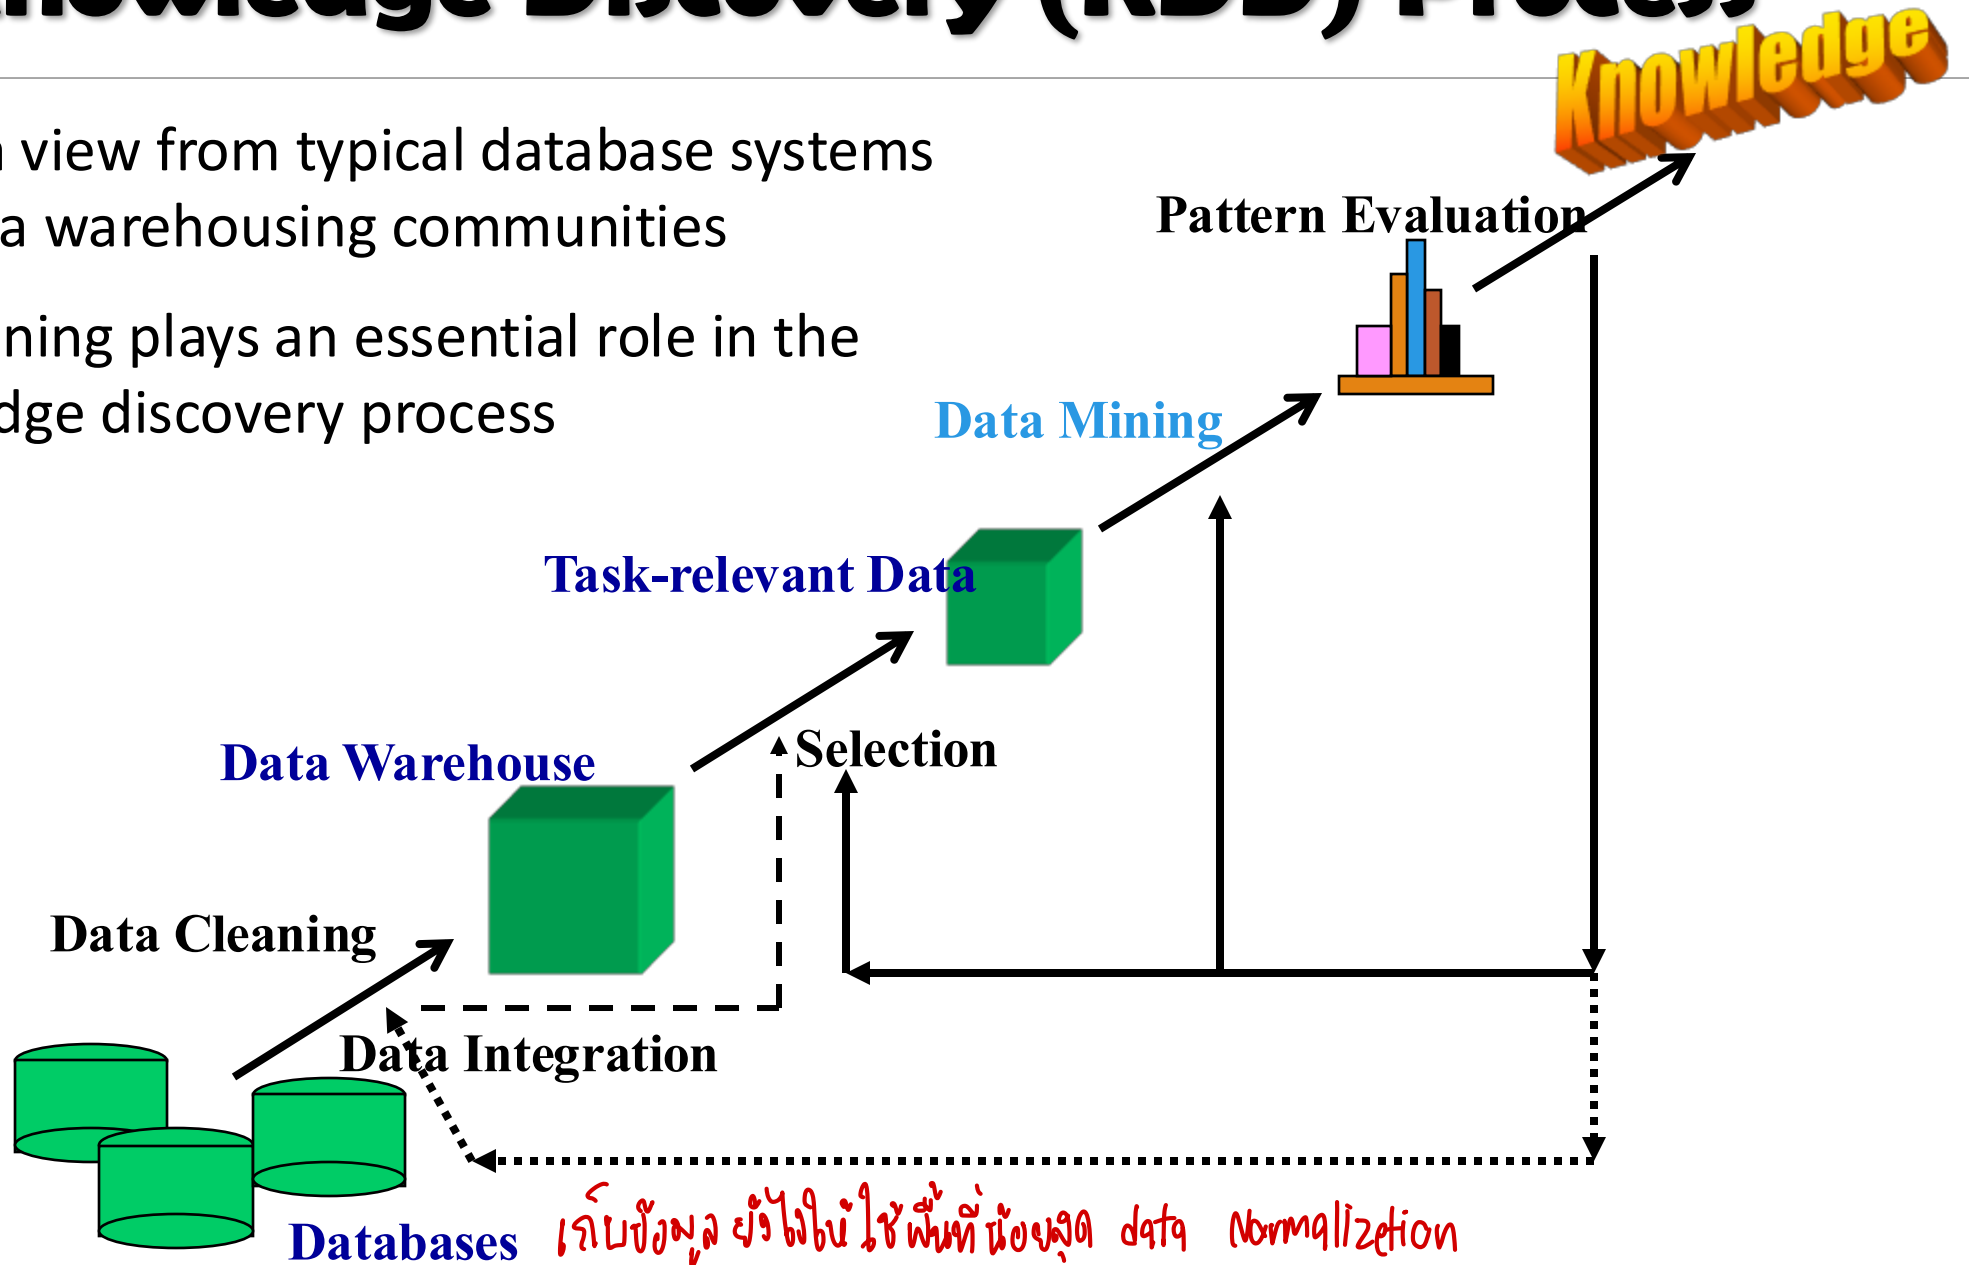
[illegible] view from typical database systems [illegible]a warehousing communities

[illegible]ning plays an essential role in the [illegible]dge discovery process

Knowledge

Pattern Evaluation

Data Mining

Task-relevant Data

Selection

Data Warehouse

Data Cleaning

Data Integration

Databases

เก็บข้อมูล ยังไงให้ใช้พื้นที่น้อยสุด data Normalization